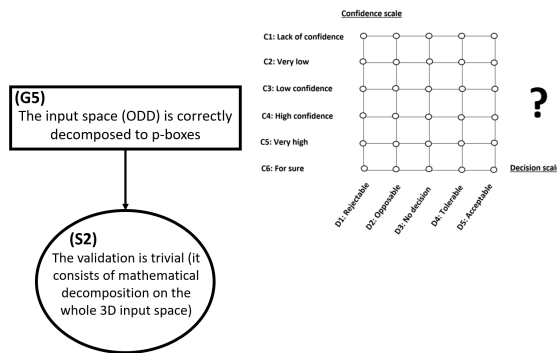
Confidence scale

C1: Lack of confidence

C2: Very low

C3: Low confidence

C4: High confidence

C5: Very high

C6: For sure

D1: Rejectable

D2: Opposable

D3: No decision

D4: Tolerable

D5: Acceptable

Decision scale

?

(G5)
The input space (ODD) is correctly decomposed to p-boxes

(S2)
The validation is trivial (it consists of mathematical decomposition on the whole 3D input space)